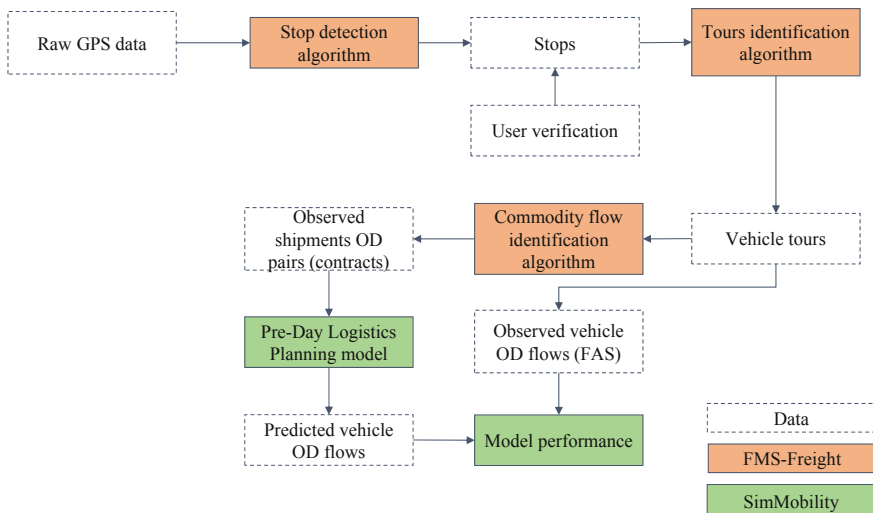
Raw GPS data

Stop detection algorithm

Stops

Tours identification algorithm

User verification

Observed shipments OD pairs (contracts)

Commodity flow identification algorithm

Vehicle tours

Pre-Day Logistics Planning model

Observed vehicle OD flows (FAS)

Predicted vehicle OD flows

Model performance

Data

FMS-Freight

SimMobility